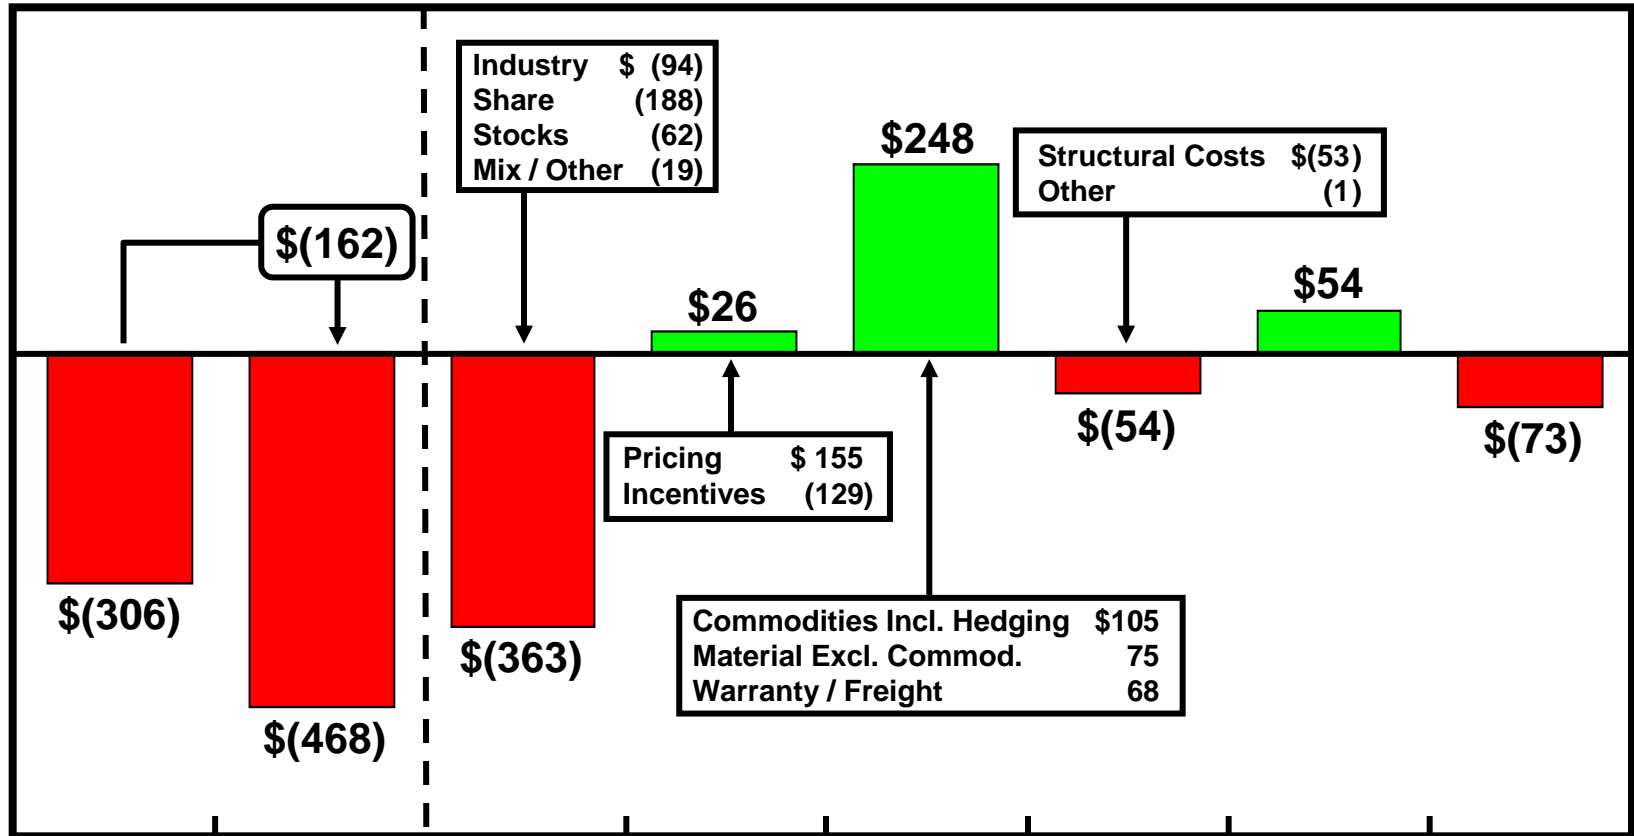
$(162)

$(306)

$(468)

| Industry | \$ (94) |
|---|---|
| Share | (188) |
| Stocks | (62) |
| Mix / Other | (19) |

$(363)

$26

| Pricing | \$ 155 |
|---|---|
| Incentives | (129) |

$248

| Commodities Incl. Hedging | \$105 |
|---|---|
| Material Excl. Commod. | 75 |
| Warranty / Freight | 68 |

| Structural Costs | \$(53) |
|---|---|
| Other | (1) |

$(54)

$54

$(73)